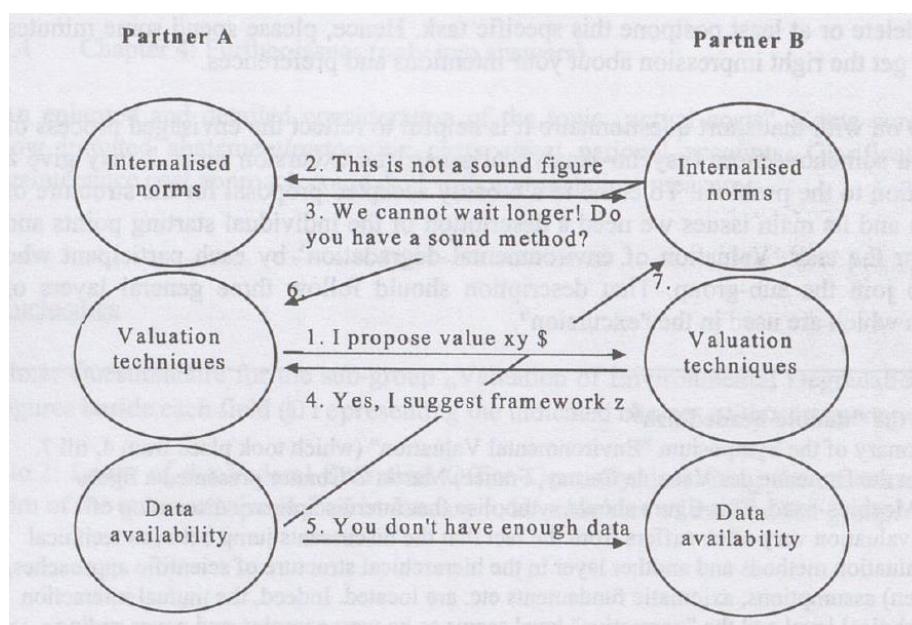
delete or at least postpone this specific task. Hence, please scroll some minutes get the right impression about your intentions and preferences.

Partner A

Partner B

Internalised norms

2. This is not a sound figure

Internalised norms

3. We cannot wait longer! Do you have a sound method?

6.

7.

Valuation techniques

1. I propose value xy $

Valuation techniques

4. Yes, I suggest framework z

Data availability

5. You don't have enough data

Data availability